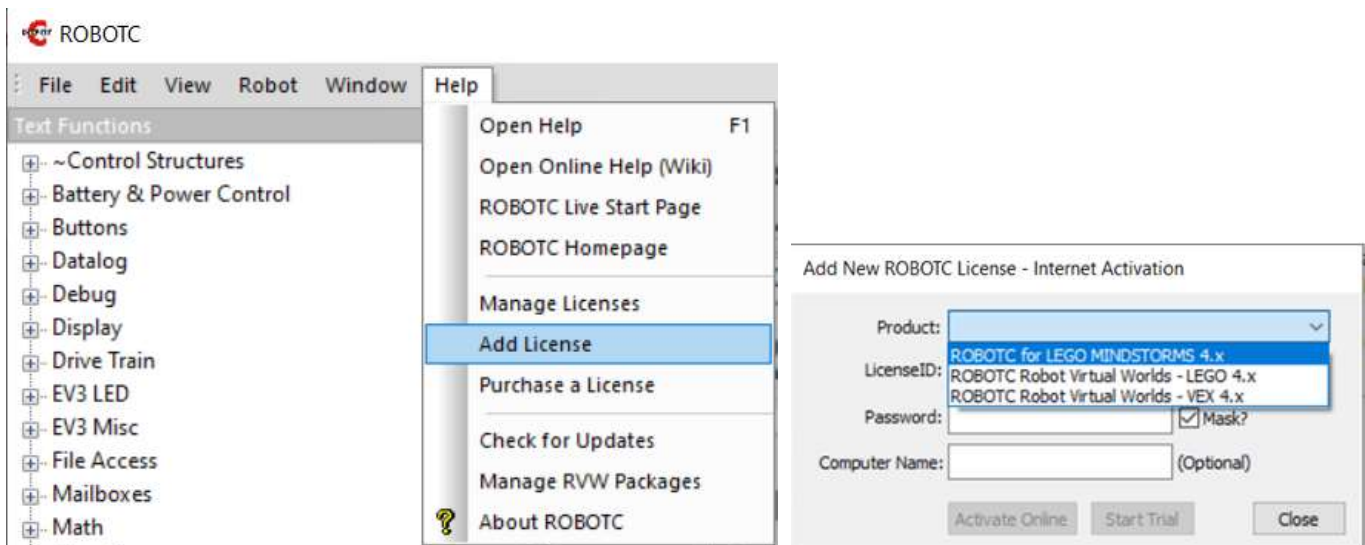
ROBOTC

File Edit View Robot Window Help

Text Functions

~Control Structures
Battery & Power Control
Buttons
Datalog
Debug
Display
Drive Train
EV3 LED
EV3 Misc
File Access
Mailboxes
Math

Open Help F1
Open Online Help (Wiki)
ROBOTC Live Start Page
ROBOTC Homepage
Manage Licenses
Add License
Purchase a License
Check for Updates
Manage RVW Packages
About ROBOTC

Add New ROBOTC License - Internet Activation

Product:
ROBOTC for LEGO MINDSTORMS 4.x
ROBOTC Robot Virtual Worlds - LEGO 4.x
ROBOTC Robot Virtual Worlds - VEX 4.x
LicenseID:
Password:
Mask?
Computer Name:
(Optional)

Activate Online Start Trial Close